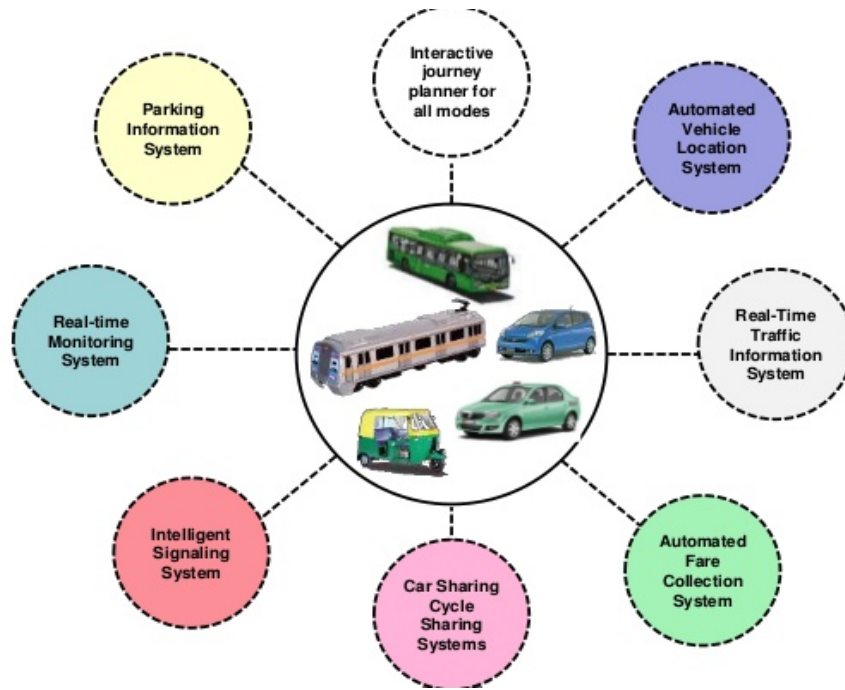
Interactive journey planner for all modes

Parking Information System

Automated Vehicle Location System

Real-time Monitoring System

Real-Time Traffic Information System

Intelligent Signaling System

Car Sharing Cycle Sharing Systems

Automated Fare Collection System